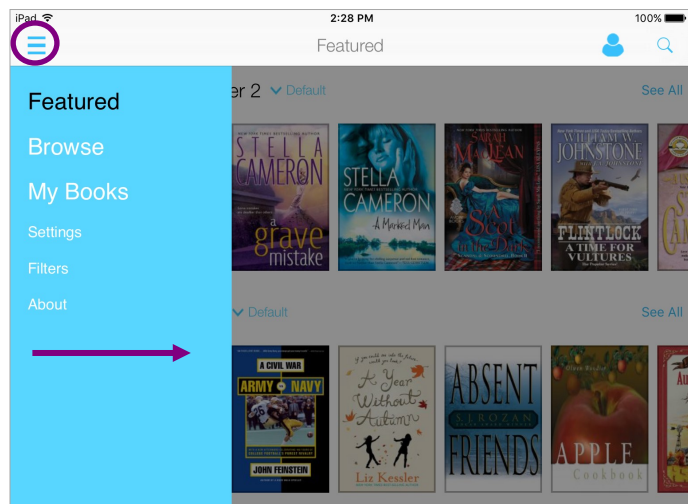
iPad
2:28 PM
100%
Featured

Featured
Browse
My Books
Settings
Filters
About

er 2 Default
See All

STELLA CAMERON
a grave mistake

STELLA CAMERON
A Marked Man

SARAH McLEAN
A Scot in the Dark

WILLIAM W. JOHNSTONE
FLINTLOCK
A TIME FOR VULTURES

Default
See All

A CIVIL WAR
ARMY NAVY
JOHN FEINSTEIN

A Year Without Autumn
Liz Kessler

ABSENT FRIENDS
S. J. ROZAN

APPLE
Cookbook